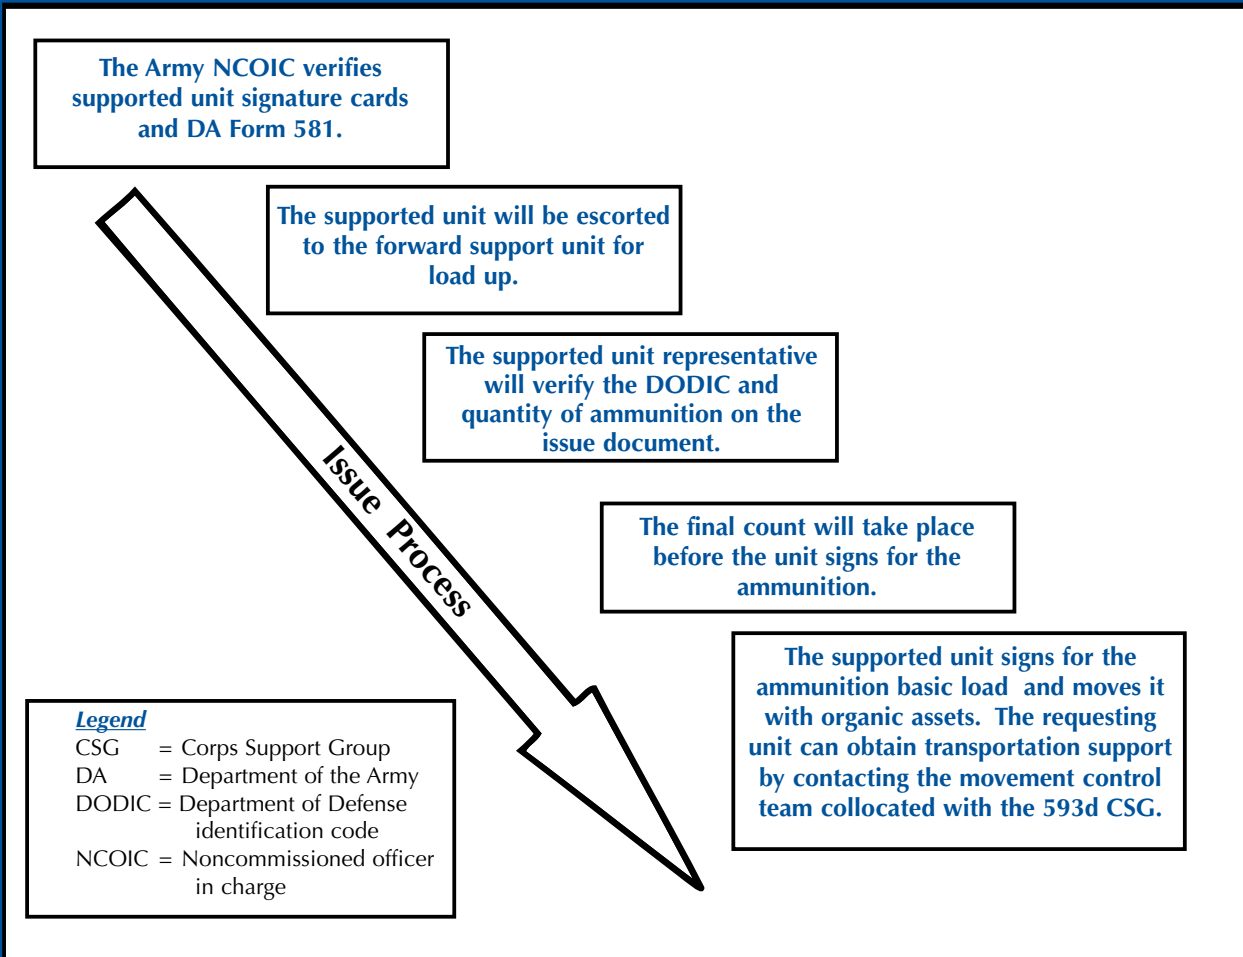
The Army NCOIC verifies supported unit signature cards and DA Form 581.

The supported unit will be escorted to the forward support unit for load up.

The supported unit representative will verify the DODIC and quantity of ammunition on the issue document.

The final count will take place before the unit signs for the ammunition.

The supported unit signs for the ammunition basic load and moves it with organic assets. The requesting unit can obtain transportation support by contacting the movement control team collocated with the 593d CSG.

Issue Process

Legend
CSG = Corps Support Group
DA = Department of the Army
DODIC = Department of Defense identification code
NCOIC = Noncommissioned officer in charge